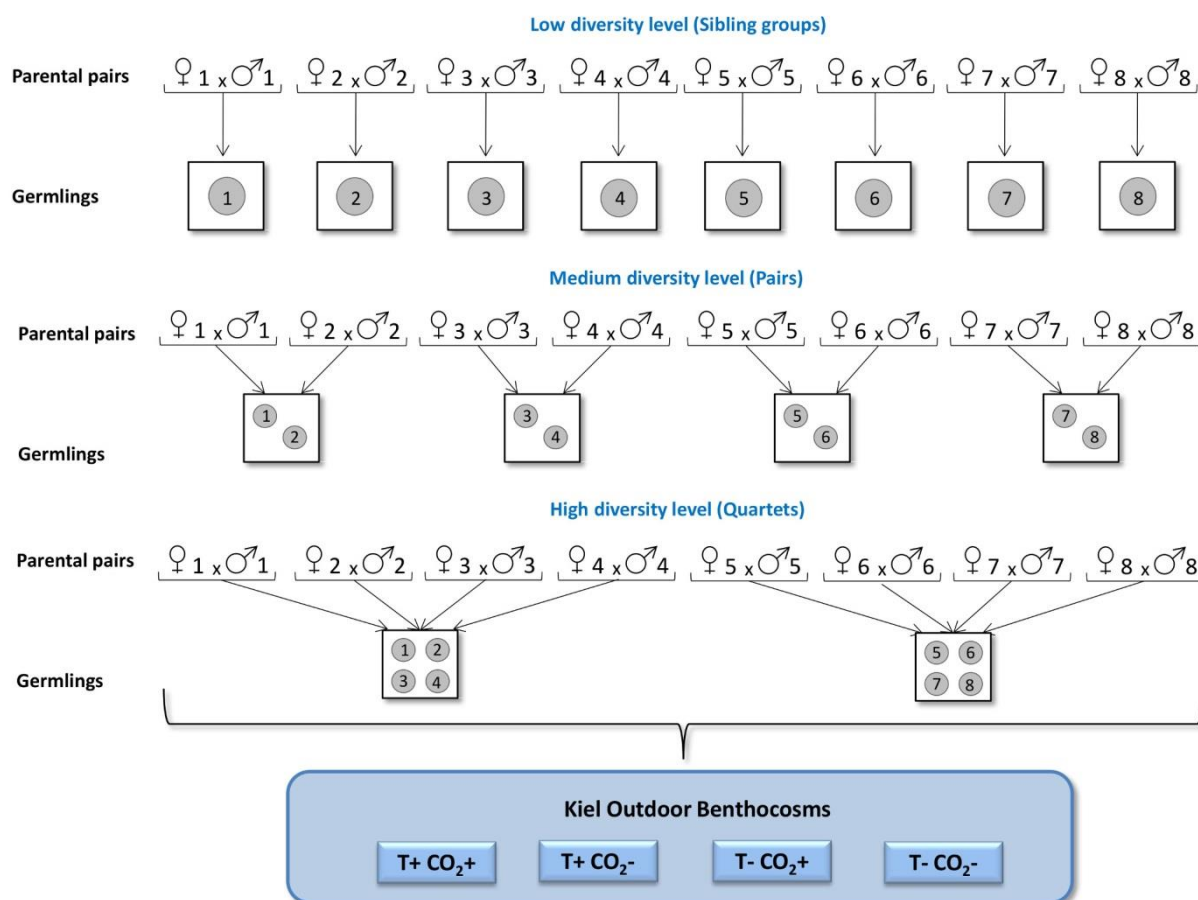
Low diversity level (Sibling groups)

Parental pairs ♀1 x ♂1 ♀2 x ♂2 ♀3 x ♂3 ♀4 x ♂4 ♀5 x ♂5 ♀6 x ♂6 ♀7 x ♂7 ♀8 x ♂8

Germlings 1 2 3 4 5 6 7 8

Medium diversity level (Pairs)

Parental pairs ♀1 x ♂1 ♀2 x ♂2 ♀3 x ♂3 ♀4 x ♂4 ♀5 x ♂5 ♀6 x ♂6 ♀7 x ♂7 ♀8 x ♂8

1 2 3 4 5 6 7 8

Germlings

High diversity level (Quartets)

Parental pairs ♀1 x ♂1 ♀2 x ♂2 ♀3 x ♂3 ♀4 x ♂4 ♀5 x ♂5 ♀6 x ♂6 ♀7 x ♂7 ♀8 x ♂8

1 2 3 4 5 6 7 8

Germlings

Kiel Outdoor Benthocosms

T+ $CO_2$+ T+ $CO_2$- T- $CO_2$+ T- $CO_2$-